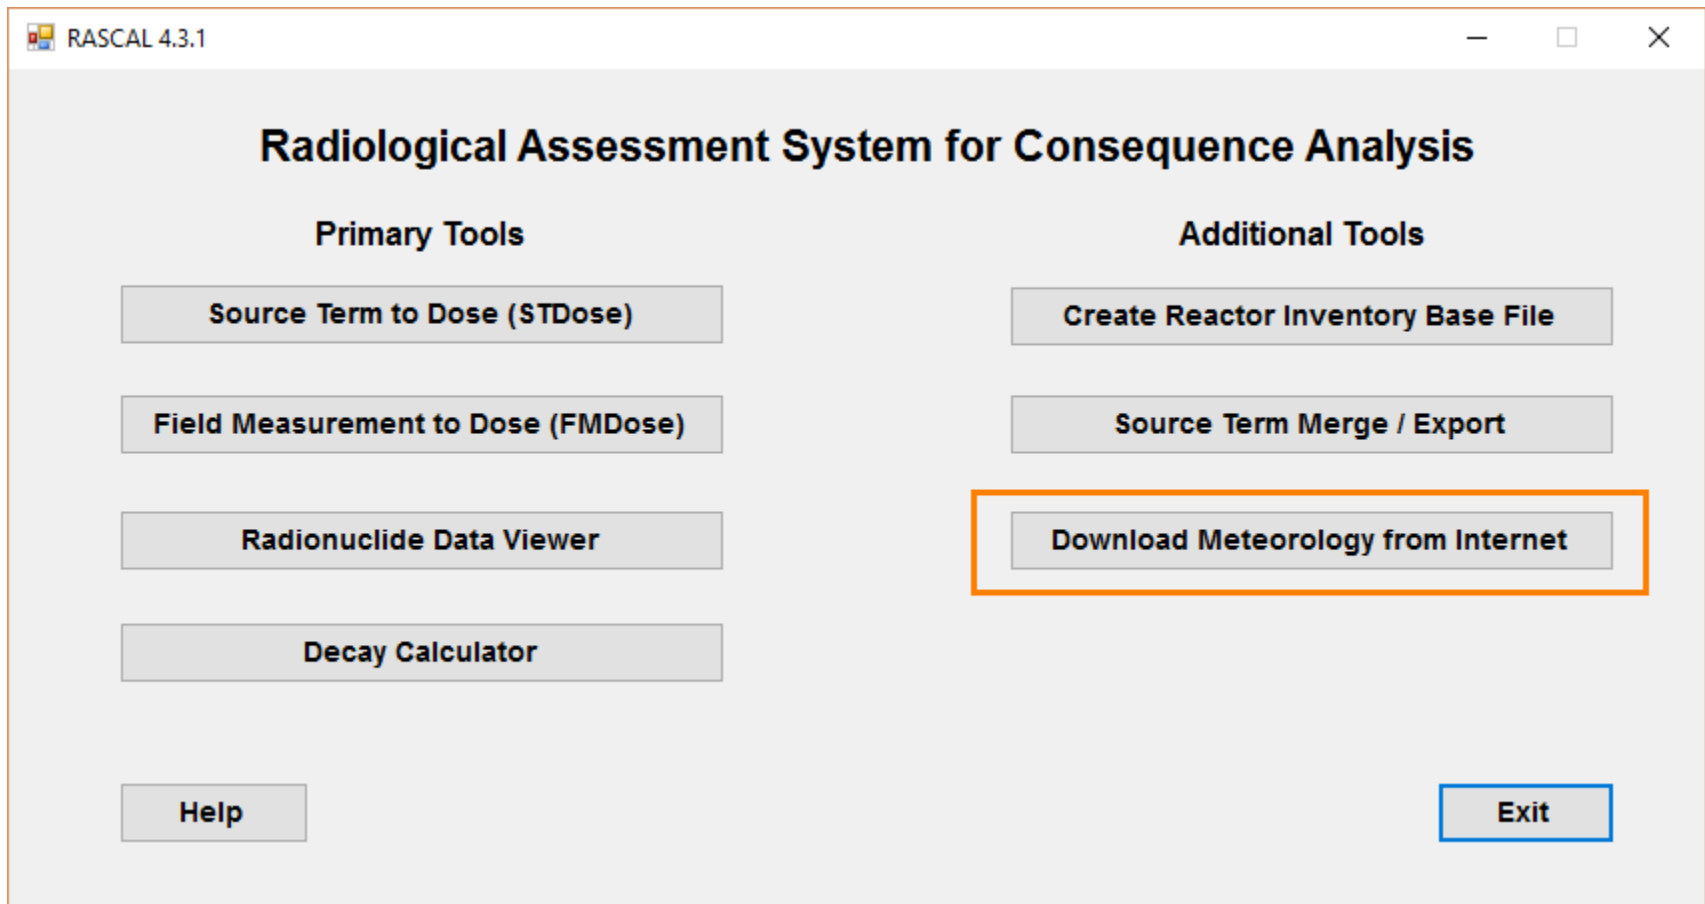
RASCAL 4.3.1

Radiological Assessment System for Consequence Analysis

Primary Tools

Source Term to Dose (STDose)

Field Measurement to Dose (FMDose)

Radionuclide Data Viewer

Decay Calculator

Additional Tools

Create Reactor Inventory Base File

Source Term Merge / Export

Download Meteorology from Internet

Help

Exit